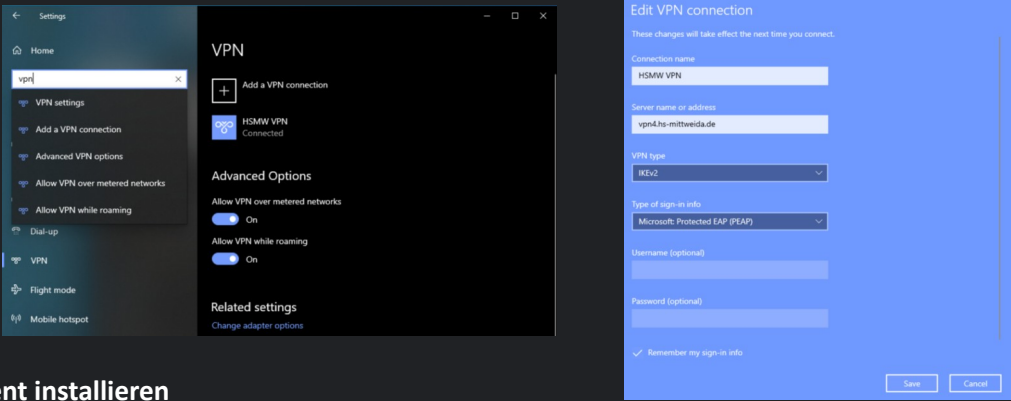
Settings

Home

vpn

VPN settings

Add a VPN connection

Advanced VPN options

Allow VPN over metered networks

Allow VPN while roaming

Dial-up

VPN

Flight mode

Mobile hotspot

VPN

Add a VPN connection

HSMW VPN
Connected

Advanced Options

Allow VPN over metered networks
On

Allow VPN while roaming
On

Related settings

Change adapter options

ent installieren

Edit VPN connection

These changes will take effect the next time you connect.

Connection name
HSMW VPN

Server name or address
vpn4.hs-mittweida.de

VPN type
IKEv2

Type of sign-in info
Microsoft: Protected EAP (PEAP)

Username (optional)

Password (optional)

Remember my sign-in info

Save

Cancel